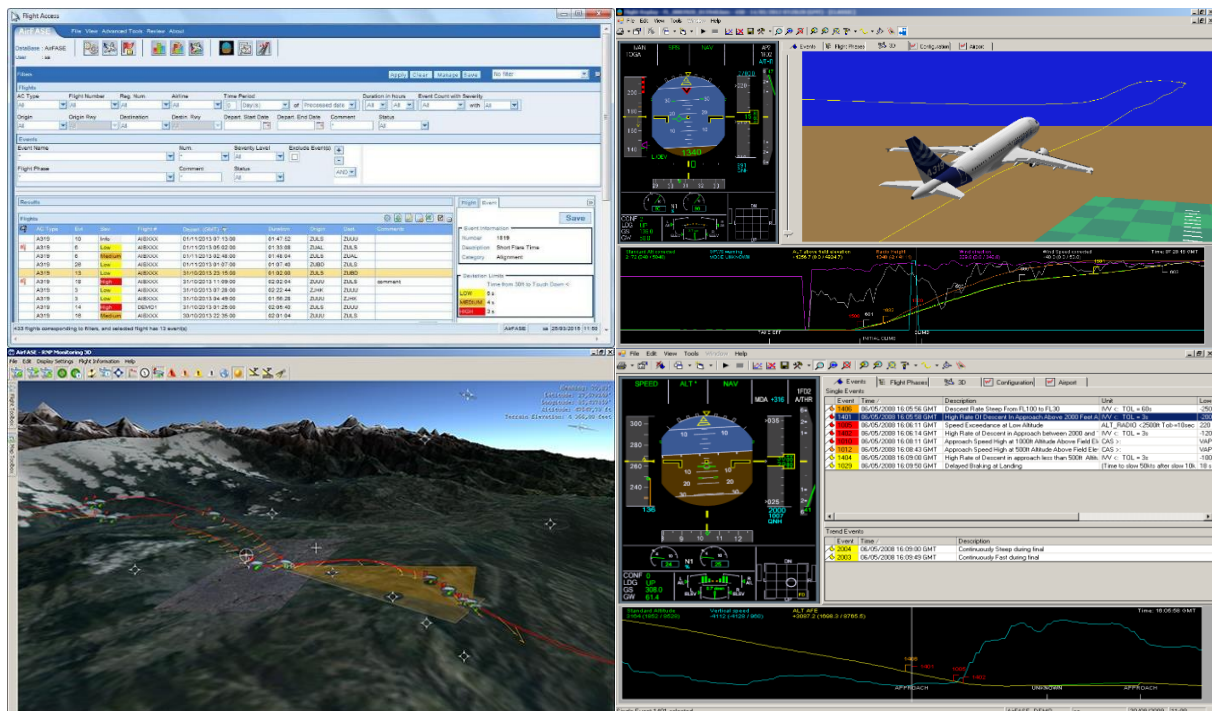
Flight Access

AirFASE File View Advanced Tools Review About

DataBase : AirFASE
User : sa

Filters

Apply Clear Manage Save No filter

Flights
AC Type | Flight Number | Reg. Num | Airline | Time Period | Duration in hours | Event Count with Severity
Origin | Origin Rwy | Destination | Destin. Rwy | Depart. Start Date | Depart. End Date | Comment | Status

Events
Event Name | Num. | Severity Level | Exclude Event(s)
Flight Phase | Comment | Status

Results

Flights

| AC Type | Evt | Sev | Flight # | Depart. (GMT) | Duration | Origin | Dest | Comments |
|---|---|---|---|---|---|---|---|---|
| A319 | 10 | Info | AIBXXX | 01/11/2013 07:13:08 | 01:47:52 | ZULS | ZUUU | |
| A319 | 6 | Low | AIBXXX | 01/11/2013 05:02:00 | 01:33:08 | ZUAL | ZULS | |
| A319 | 6 | Medium | AIBXXX | 01/11/2013 02:48:00 | 01:46:04 | ZULS | ZUAL | |
| A319 | 20 | Low | AIBXXX | 01/11/2013 01:07:00 | 01:07:45 | ZUBD | ZULS | |
| A319 | 13 | Low | AIBXXX | 31/10/2013 23:15:08 | 01:02:08 | ZULS | ZUBD | |
| A319 | 18 | High | AIBXXX | 31/10/2013 11:09:00 | 02:02:04 | ZUUU | ZULS | comment |
| A319 | 3 | Low | AIBXXX | 31/10/2013 07:29:00 | 02:22:44 | ZJHK | ZUUU | |
| A319 | 3 | Low | AIBXXX | 31/10/2013 04:48:00 | 01:56:28 | ZUUU | ZJHK | |
| A319 | 14 | High | DEMO1 | 31/10/2013 01:26:00 | 02:06:40 | ZULS | ZUUU | |
| A319 | 16 | Medium | AIBXXX | 30/10/2013 22:35:00 | 02:01:04 | ZUUU | ZULS | |

433 flights corresponding to filters, and selected flight has 13 event(s)

Flight Event
Save
Event Information
Number 1819
Description Short Flare Time
Category Alignment
Deviation Limits
Time from 30ft to Touch Down <
LOW 6 s
MEDIUM 4 s
HIGH 3 s

AirFASE 25/03/2015 11:58

AirFASE - RNP Monitoring 3D
File Edit Display Settings Flight Information Help

File Edit View Tools Window Help

Events Flight Phases 3D Configuration Airport

Single Events
| Event | Time / | Description | Unit | Low |
|---|---|---|---|---|
| 1406 | 06/05/2008 16:05:56 GMT | Descent Rate Steep From FL100 to FL30 | IVV < TOL = 60s | -250 |
| 1401 | 06/05/2008 16:05:58 GMT | High Rate Of Descent In Approach Above 2000 Feet A | IVV < TOL = 3s | -200 |
| 1402 | 06/05/2008 16:06:11 GMT | Speed Exceedance at Low Altitude | ALT_RADIO <2500ft Tole=10sec | 220 |
| 1403 | 06/05/2008 16:06:14 GMT | High Rate of Descent in Approach between 2000 and | IVV < TOL = 3s | -120 |
| 1010 | 06/05/2008 16:08:11 GMT | Approach Speed High at 1000ft Altitude Above Field Ele | CAS > | VAP |
| 1012 | 06/05/2008 16:08:43 GMT | Approach Speed High at 500ft Altitude Above Field Ele | CAS > | VAP |
| 1404 | 06/05/2008 16:09:00 GMT | High Rate of Descent in approach less than 500ft Altit | IVV < TOL = 3s | -100 |
| 1029 | 06/05/2008 16:09:50 GMT | Delayed Braking at Landing | (Time to slow 50kts after slow 10k | 18 s |

Trend Events
| Event | Time / | Description |
|---|---|---|
| 2004 | 06/05/2008 16:09:00 GMT | Continuously Steep during final |
| 2003 | 06/05/2008 16:09:49 GMT | Continuously Fast during final |

SPEED ALT * NAV MDA +316 1FD2 A/THR
CONF 0 LDG UP GS 308.0 GW 61.4

Standard Altitude Vertical speed ALT AFE Time: 16:05:58 GMT
APPROACH UNKNOWN APPROACH